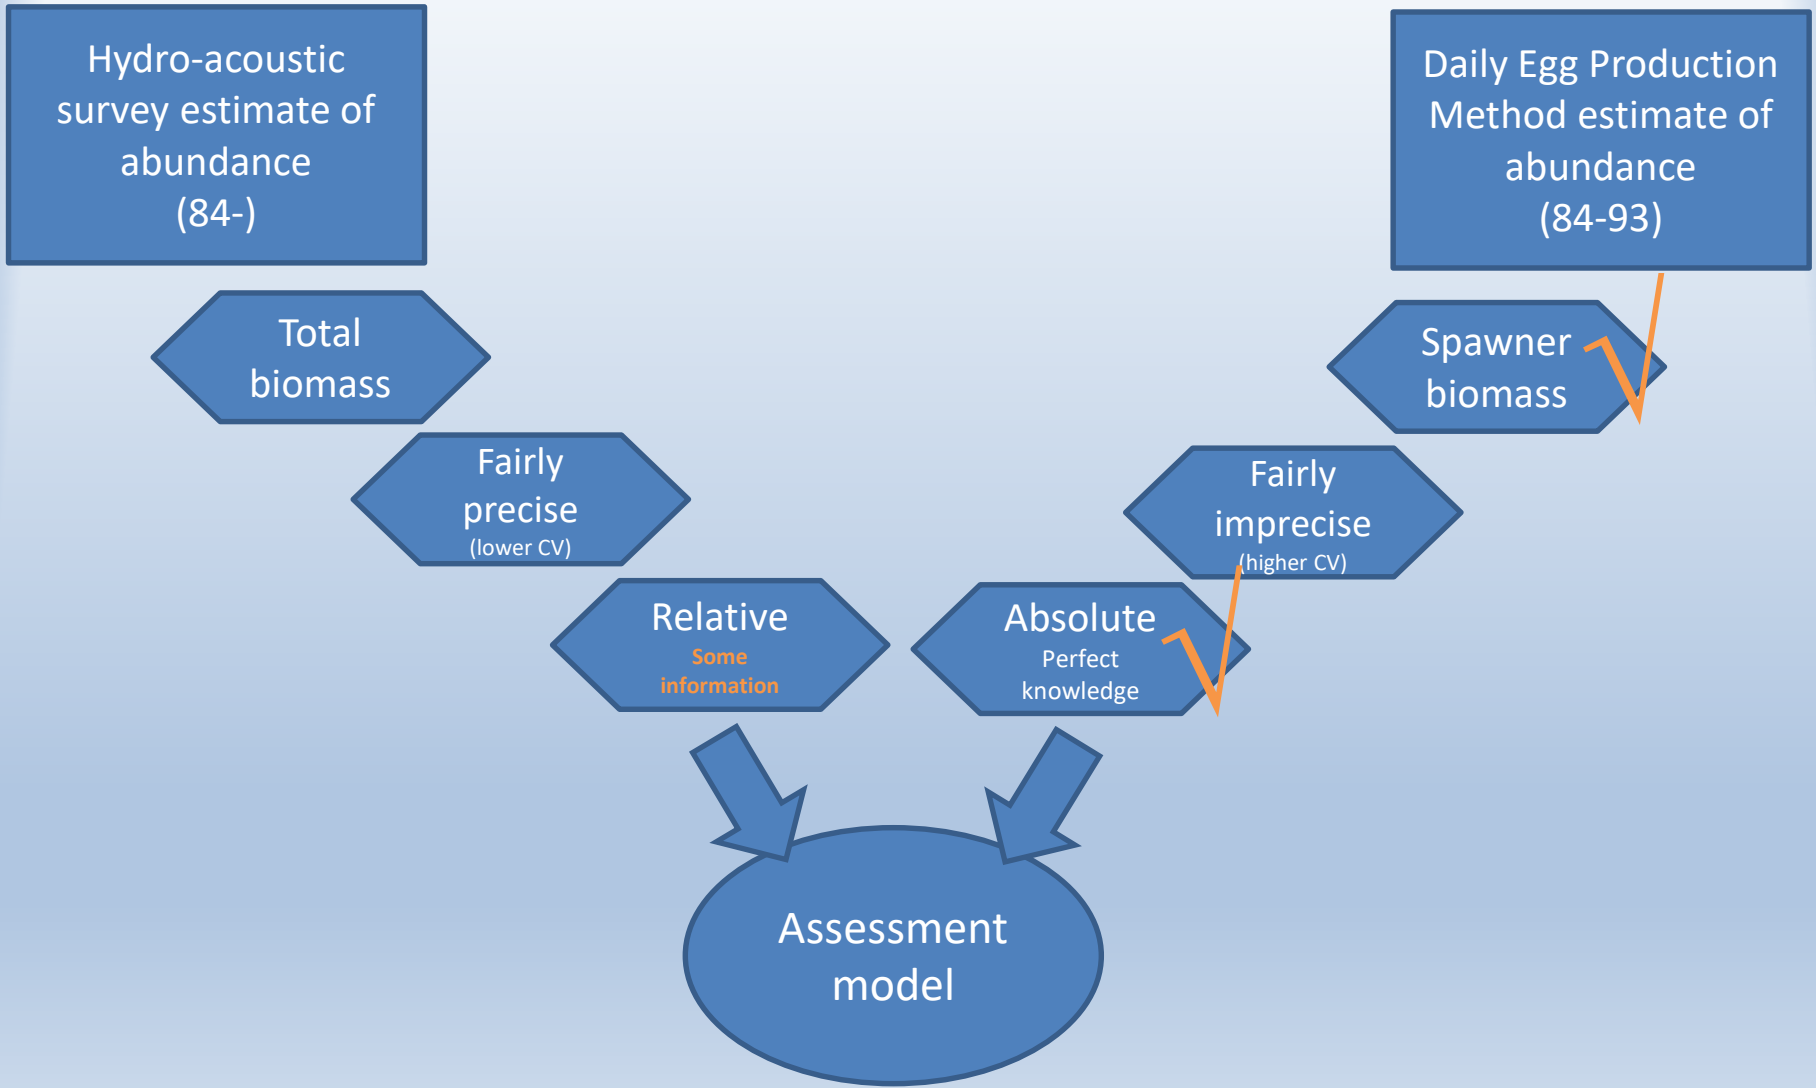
Hydro-acoustic survey estimate of abundance (84-)

Total biomass

Fairly precise (lower CV)

Relative
Some information

Daily Egg Production Method estimate of abundance (84-93)

Spawner biomass

Fairly imprecise (higher CV)

Absolute
Perfect knowledge

Assessment model